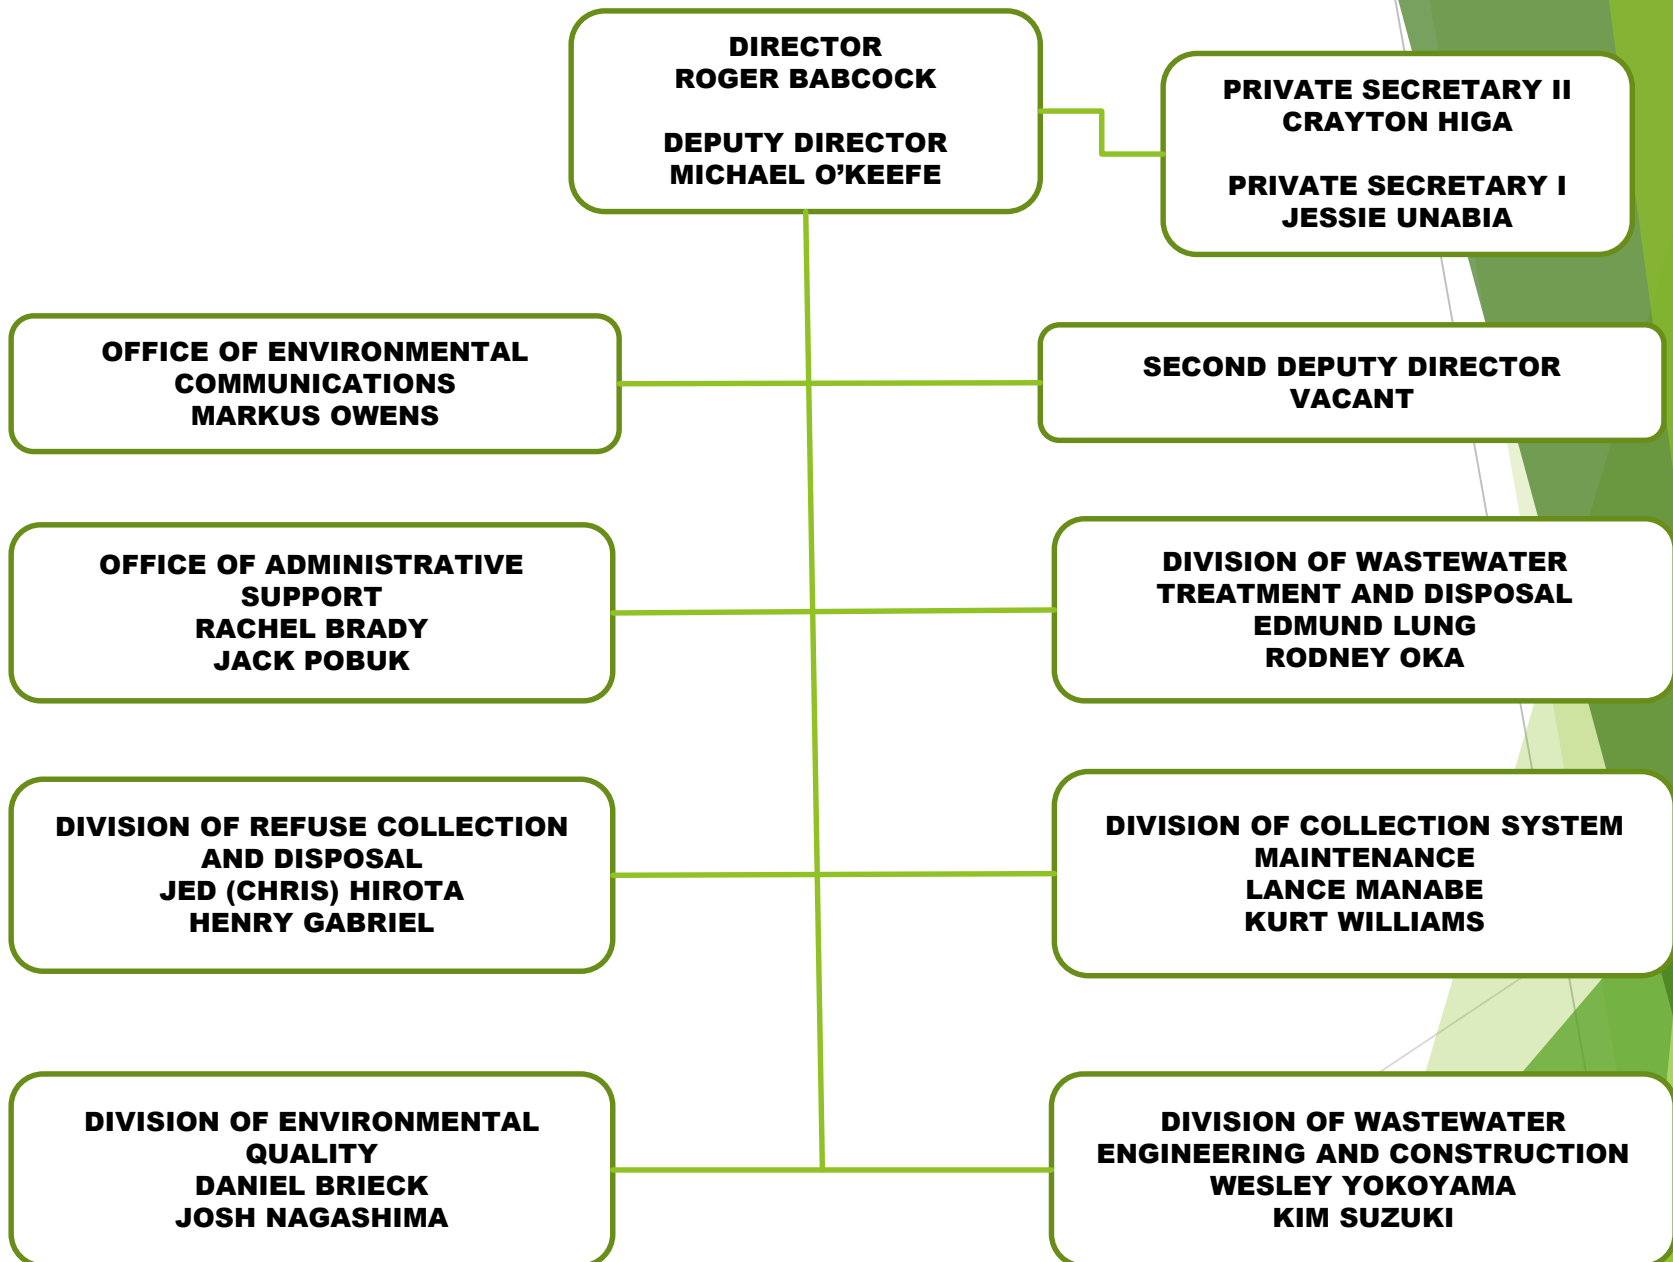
DIRECTOR
ROGER BABCOCK

DEPUTY DIRECTOR
MICHAEL O’KEEFE

PRIVATE SECRETARY II
CRAYTON HIGA

PRIVATE SECRETARY I
JESSIE UNABIA

OFFICE OF ENVIRONMENTAL COMMUNICATIONS
MARKUS OWENS

SECOND DEPUTY DIRECTOR
VACANT

OFFICE OF ADMINISTRATIVE SUPPORT
RACHEL BRADY
JACK POBUK

DIVISION OF WASTEWATER TREATMENT AND DISPOSAL
EDMUND LUNG
RODNEY OKA

DIVISION OF REFUSE COLLECTION AND DISPOSAL
JED (CHRIS) HIROTA
HENRY GABRIEL

DIVISION OF COLLECTION SYSTEM MAINTENANCE
LANCE MANABE
KURT WILLIAMS

DIVISION OF ENVIRONMENTAL QUALITY
DANIEL BRIECK
JOSH NAGASHIMA

DIVISION OF WASTEWATER ENGINEERING AND CONSTRUCTION
WESLEY YOKOYAMA
KIM SUZUKI